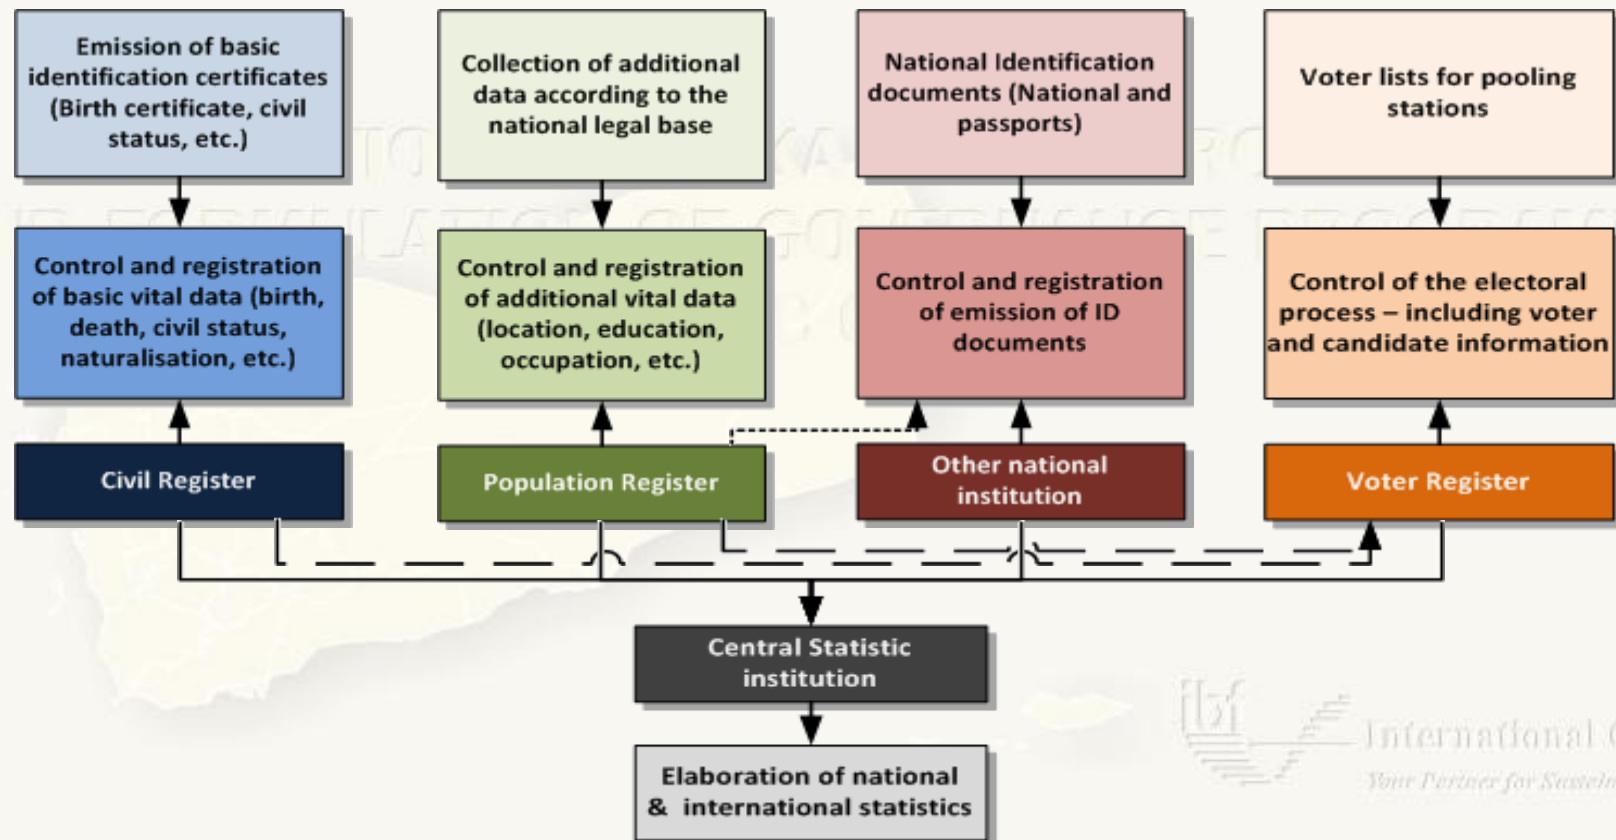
Emission of basic identification certificates (Birth certificate, civil status, etc.)

Collection of additional data according to the national legal base

National Identification documents (National and passports)

Voter lists for pooling stations

Control and registration of basic vital data (birth, death, civil status, naturalisation, etc.)

Control and registration of additional vital data (location, education, occupation, etc.)

Control and registration of emission of ID documents

Control of the electoral process – including voter and candidate information

Civil Register

Population Register

Other national institution

Voter Register

Central Statistic institution

Elaboration of national & international statistics

International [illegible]

Your Partner for Sustain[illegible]